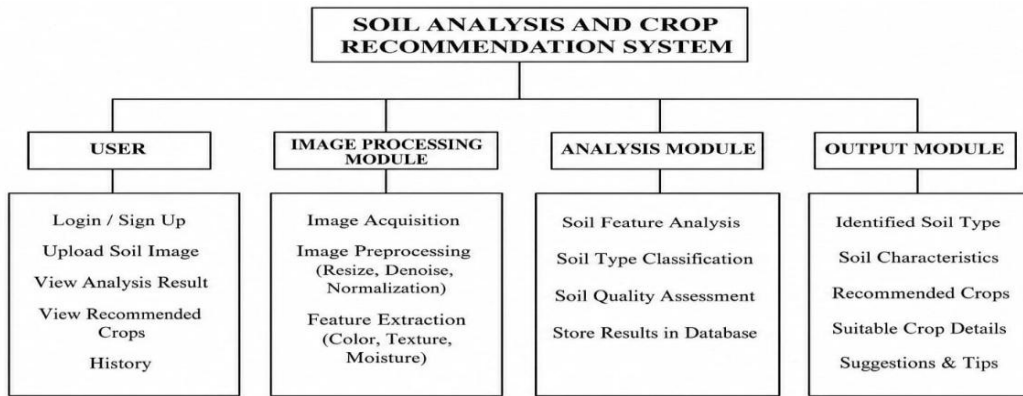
SOIL ANALYSIS AND CROP RECOMMENDATION SYSTEM

USER

Login / Sign Up
Upload Soil Image
View Analysis Result
View Recommended Crops
History

IMAGE PROCESSING MODULE

Image Acquisition
Image Preprocessing (Resize, Denoise, Normalization)
Feature Extraction (Color, Texture, Moisture)

ANALYSIS MODULE

Soil Feature Analysis
Soil Type Classification
Soil Quality Assessment
Store Results in Database

OUTPUT MODULE

Identified Soil Type
Soil Characteristics
Recommended Crops
Suitable Crop Details
Suggestions & Tips